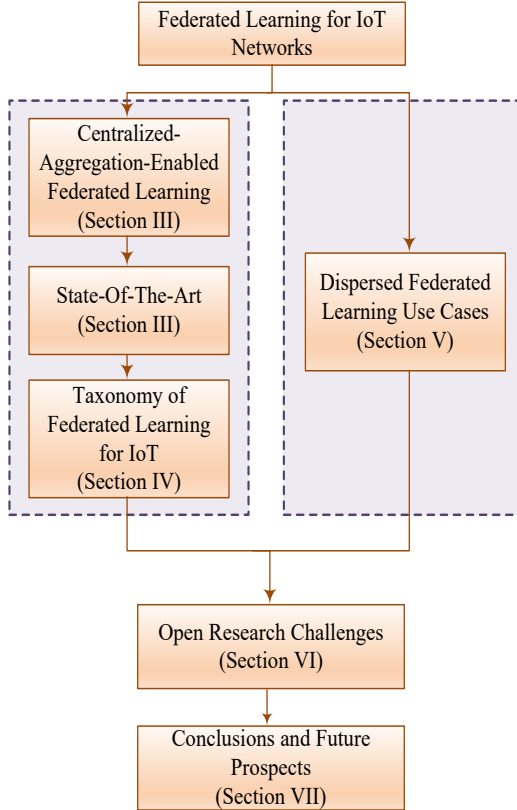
Federated Learning for IoT Networks

Centralized-Aggregation-Enabled Federated Learning (Section III)

State-Of-The-Art (Section III)

Taxonomy of Federated Learning for IoT (Section IV)

Dispersed Federated Learning Use Cases (Section V)

Open Research Challenges (Section VI)

Conclusions and Future Prospects (Section VII)